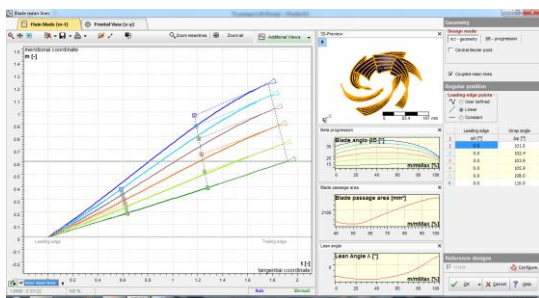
Blade mean lines

Plane blade (m-t)

Frontal View (x-y)

Zoom meanlines

Zoom all

Additional Views

meridional coordinate
m [-]

1.3
1.2
1.1
1
0.9
0.8
0.7
0.6
0.5
0.4
0.3
0.2
0.1
0
-0.1
-0.2
-0.3

Leading edge

Trailing edge

t [-]
tangential coordinate

0.2 0.4 0.6 0.8 1 1.2 1.4 1.6

3D-Preview

0 20.4 161 mm

Beta progression

Blade angle β* [°]

m/mMax [%]

Blade passage area

Blade passage area [mm²]

m/mMax [%]

Lean angle

Lean Angle λ [°]

m/mMax [%]

Geometry

Design mode

m/ - geometry

β8 - progression

Central Bezier point

Coupled mean lines

Angular position

Leading edge points

User defined

Linear

Constant

| | Leading edge φ [°] | Wrap angle Δφ [°] |
|---|---|---|
| 1 | 0.0 | 101.0 |
| 2 | 0.0 | 102.4 |
| 3 | 0.0 | 103.8 |
| 4 | 0.0 | 105.0 |
| 5 | 0.0 | 106.5 |
| 6 | 0.0 | 108.0 |

Reference designs

Configure

OK

Cancel

Help

Show mean lines

100 %

Bab

Minimal